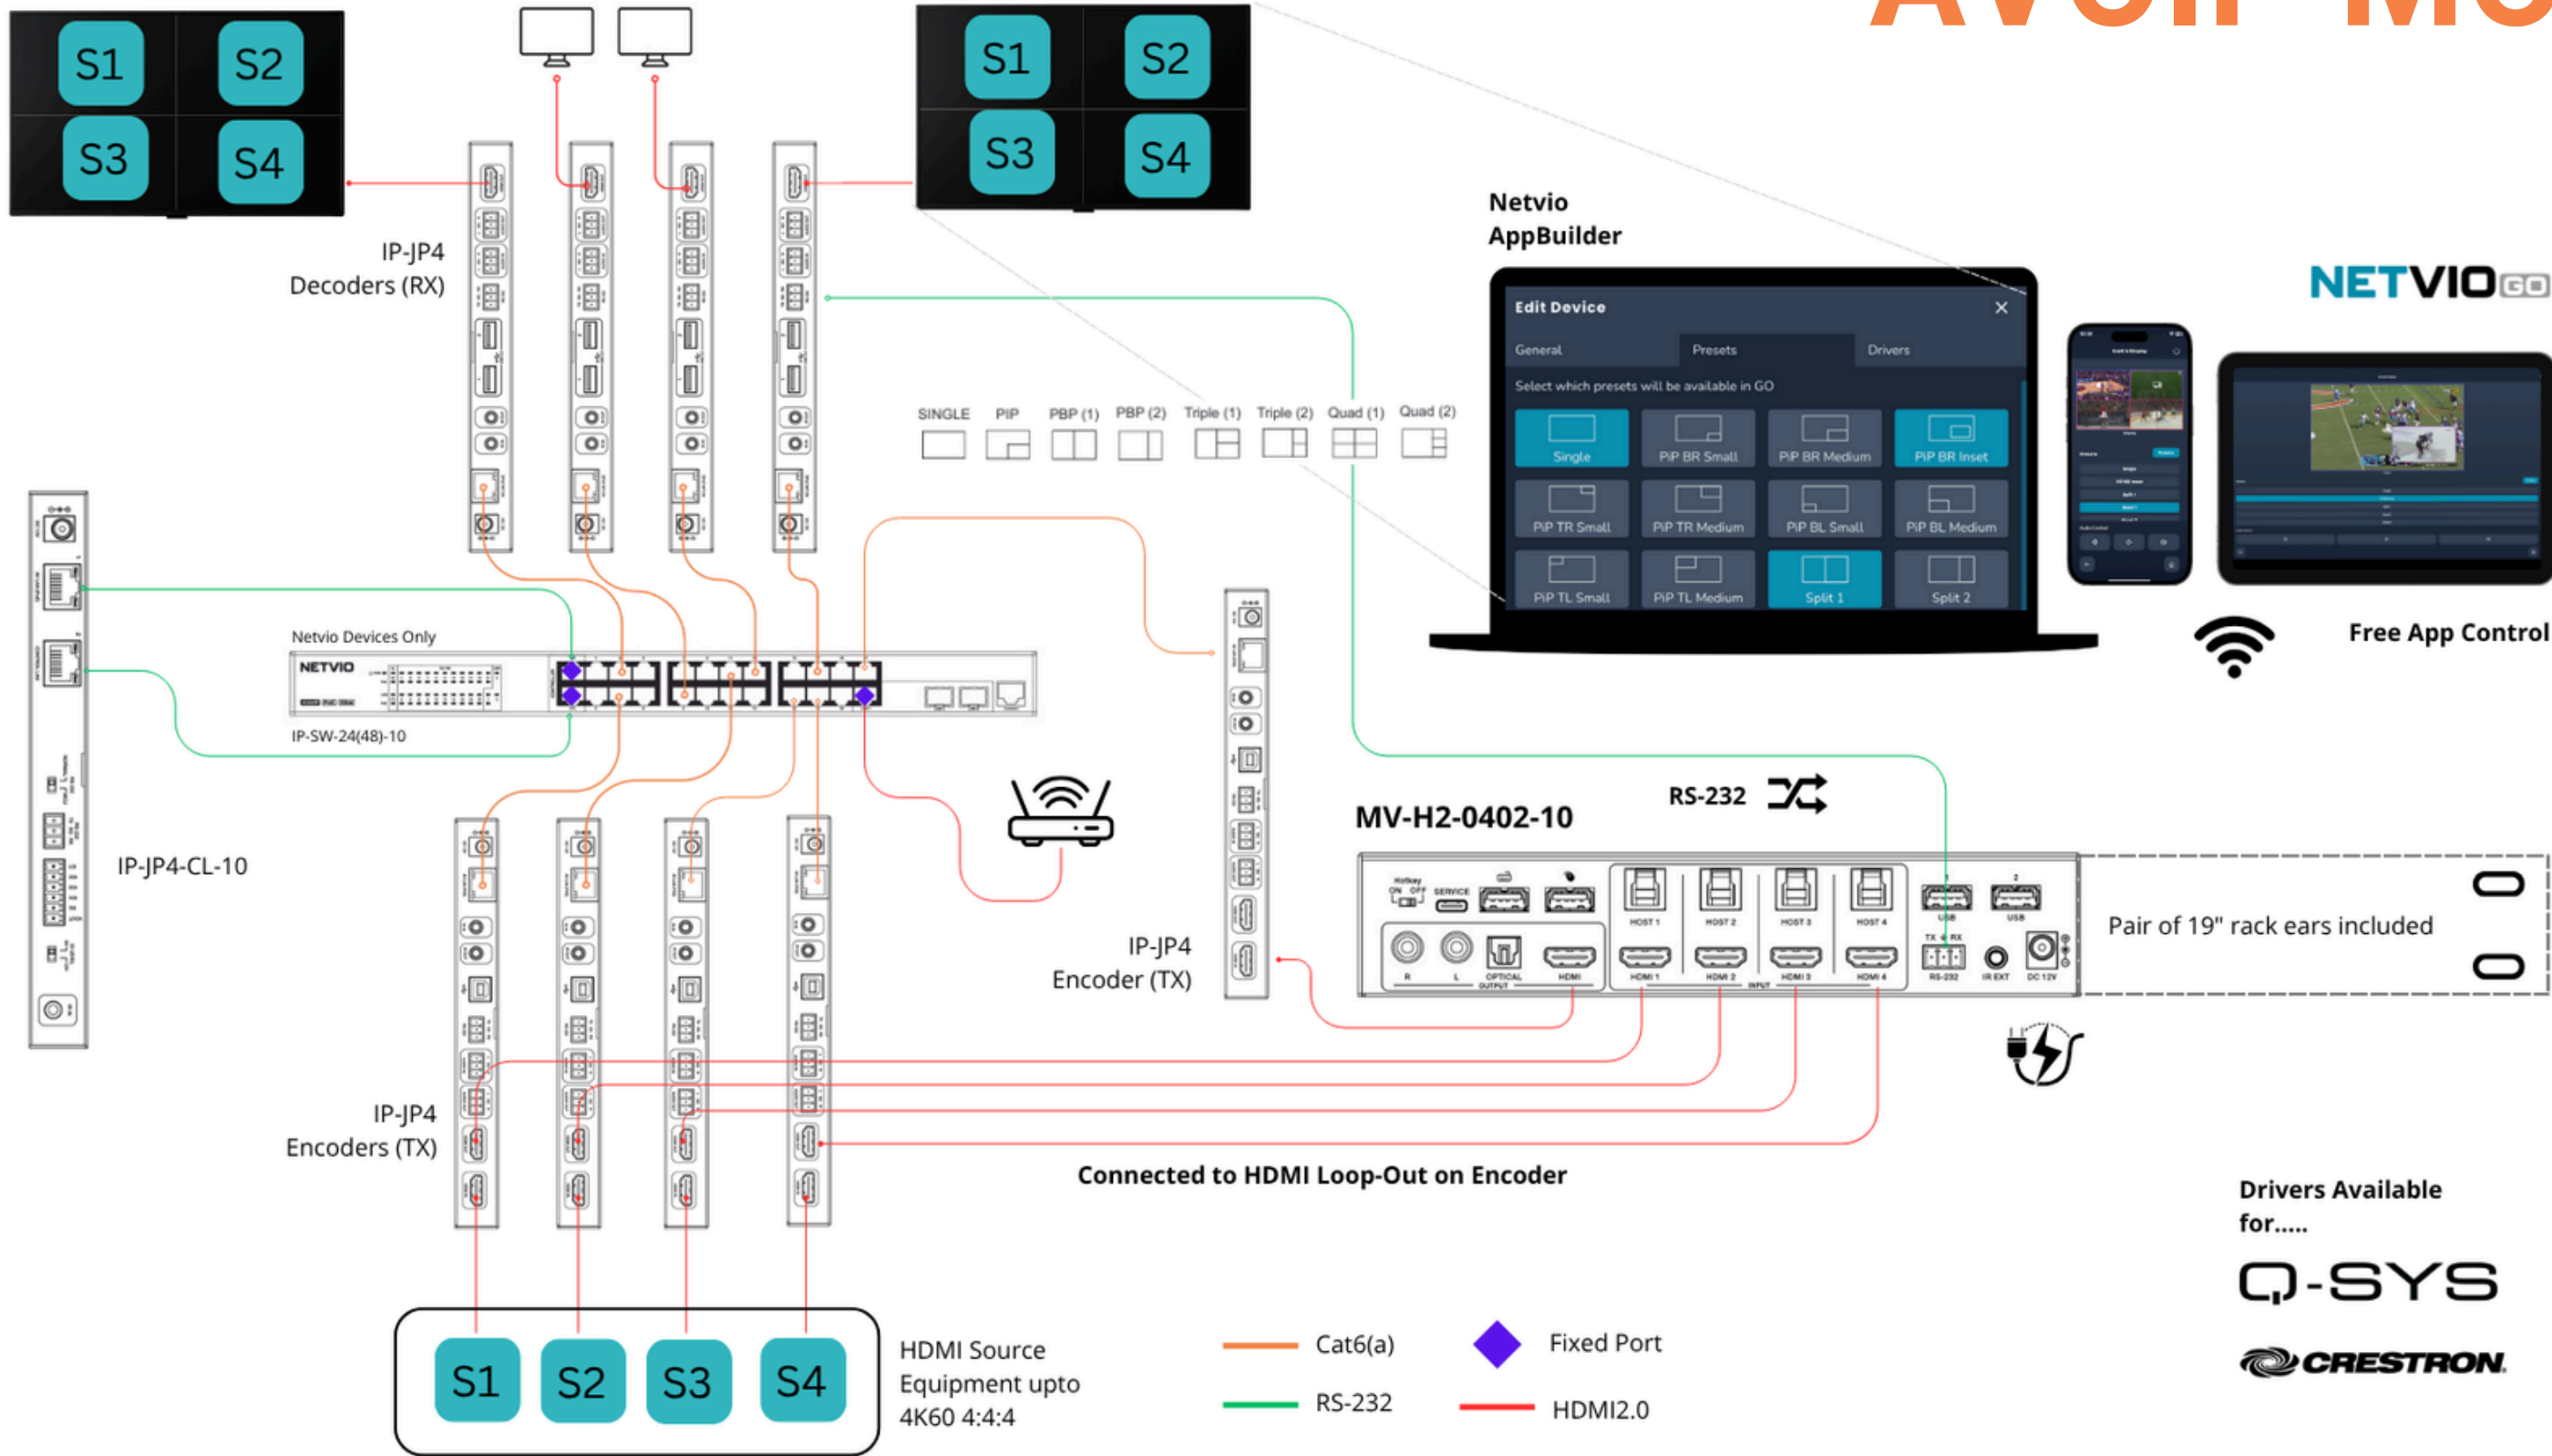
S1 S2
S3 S4

S1 S2
S3 S4

IP-JP4
Decoders (RX)

Netvio
AppBuilder

NETVIO GO

Edit Device
General Presets Drivers
Select which presets will be available in GO
Single
PiP BR Small
PiP BR Medium
PiP BR Inset
PiP TR Small
PiP TR Medium
PiP BL Small
PiP BL Medium
PiP TL Small
PiP TL Medium
Split 1
Split 2

SINGLE PIP PBP (1) PBP (2) Triple (1) Triple (2) Quad (1) Quad (2)

Free App Control

Netvio Devices Only
NETVIO
IP-SW-24(48)-10

IP-JP4-CL-10

RS-232
MV-H2-0402-10

HOST 1 HOST 2 HOST 3 HOST 4
HDMI 1 HDMI 2 HDMI 3 HDMI 4
USB USB
RS-232 IR EXT DC 12V
R L OPTICAL OUTPUT HDMI
SERVICE

Pair of 19" rack ears included

IP-JP4
Encoder (TX)

IP-JP4
Encoders (TX)

Connected to HDMI Loop-Out on Encoder

Drivers Available for.....
Q-SYS
CRESTRON

S1 S2 S3 S4
HDMI Source Equipment upto 4K60 4:4:4

Cat6(a)
RS-232
Fixed Port
HDMI2.0